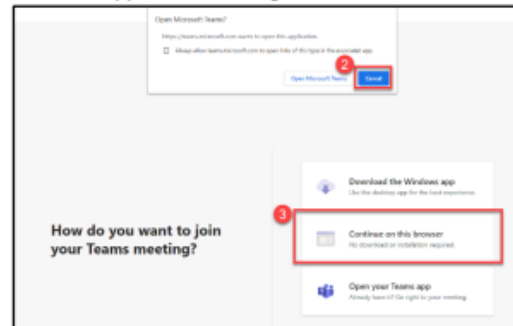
Open Microsoft Teams?

https://teams.microsoft.com wants to open this application.

Always allow teams.microsoft.com to open links of this type in the associated app

Open Microsoft Teams

2

Cancel

How do you want to join your Teams meeting?

Download the Windows app

Use the desktop app for the best experience.

3

Continue on this browser

No download or installation required.

Open your Teams app

Already have it? Go right to your meeting.